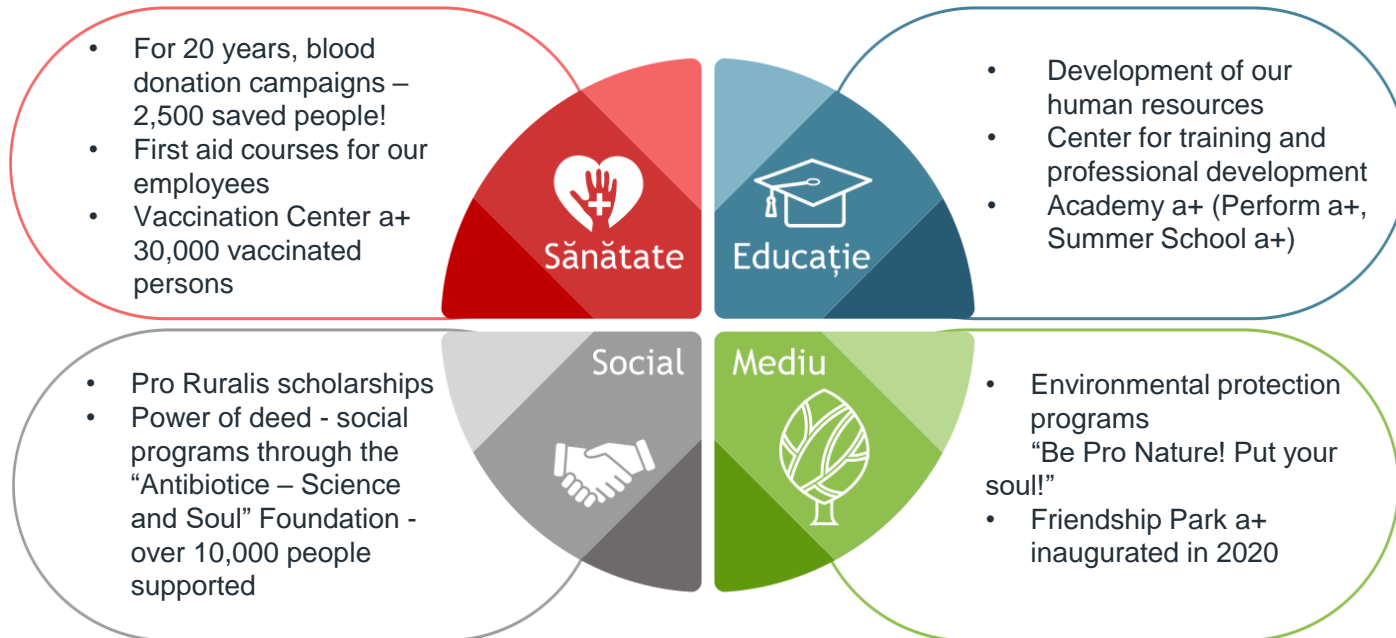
- For 20 years, blood donation campaigns – 2,500 saved people!
- First aid courses for our employees
- Vaccination Center a+ 30,000 vaccinated persons

Sănătate

Educație

- Development of our human resources
- Center for training and professional development
- Academy a+ (Perform a+, Summer School a+)

Social

Mediu

- Pro Ruralis scholarships
- Power of deed - social programs through the “Antibiotice – Science and Soul” Foundation - over 10,000 people supported

- Environmental protection programs
“Be Pro Nature! Put your soul!”
- Friendship Park a+ inaugurated in 2020